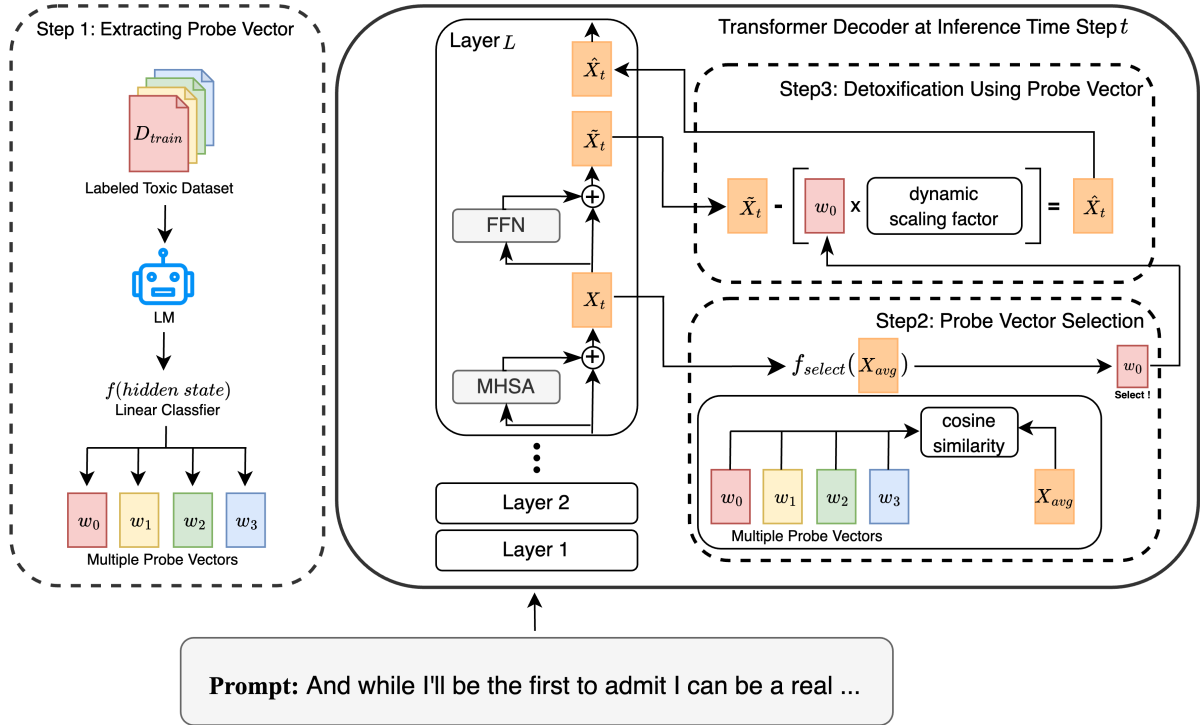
Step 1: Extracting Probe Vector

$D_{train}$

Labeled Toxic Dataset

LM

$f(hidden\ state)$
Linear Classfier

$w_0$ $w_1$ $w_2$ $w_3$

Multiple Probe Vectors

Transformer Decoder at Inference Time Step $t$

Layer $L$

$\hat{X}_t$

$\tilde{X}_t$

FFN

$X_t$

MHSA

Layer 2

Layer 1

Step3: Detoxification Using Probe Vector

$\tilde{X}_t$ - $w_0$ x dynamic scaling factor = $\hat{X}_t$

Step2: Probe Vector Selection

$f_{select}(X_{avg})$

$w_0$
Select !

cosine similarity

$w_0$ $w_1$ $w_2$ $w_3$

$X_{avg}$

Multiple Probe Vectors

Prompt: And while I'll be the first to admit I can be a real ...